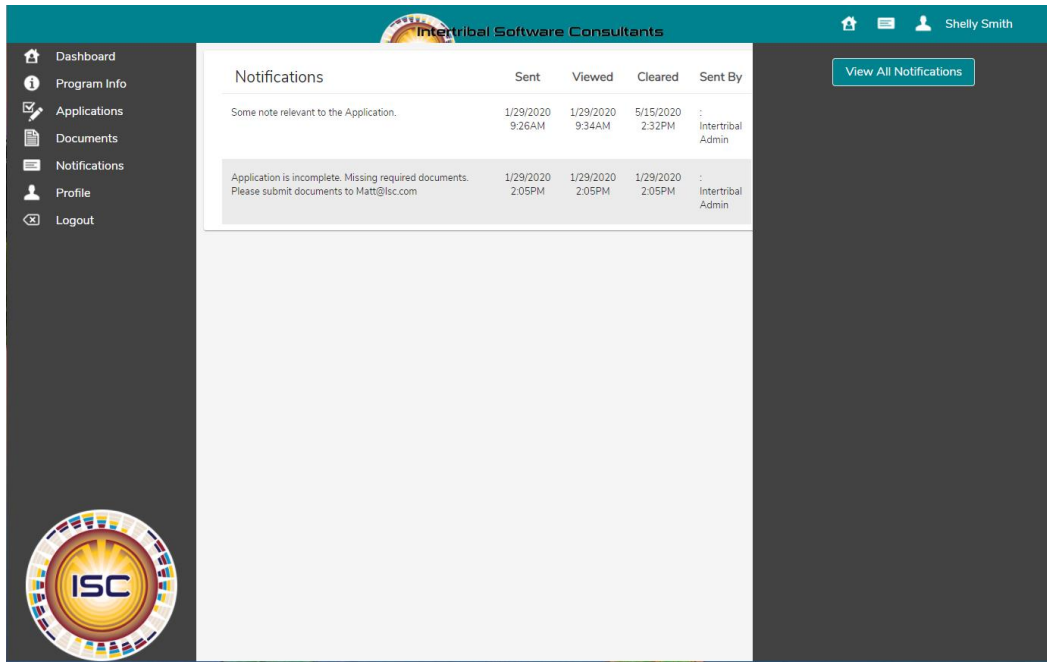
Intertribal Software Consultants

Shelly Smith

Dashboard
Program Info
Applications
Documents
Notifications
Profile
Logout

| Notifications | Sent | Viewed | Cleared | Sent By |
|---|---|---|---|---|
| Some note relevant to the Application. | 1/29/2020 9:26AM | 1/29/2020 9:34AM | 5/15/2020 2:32PM | : Intertribal Admin |
| Application is incomplete. Missing required documents. Please submit documents to Matt@Isc.com | 1/29/2020 2:05PM | 1/29/2020 2:05PM | 1/29/2020 2:05PM | : Intertribal Admin |

View All Notifications

ISC